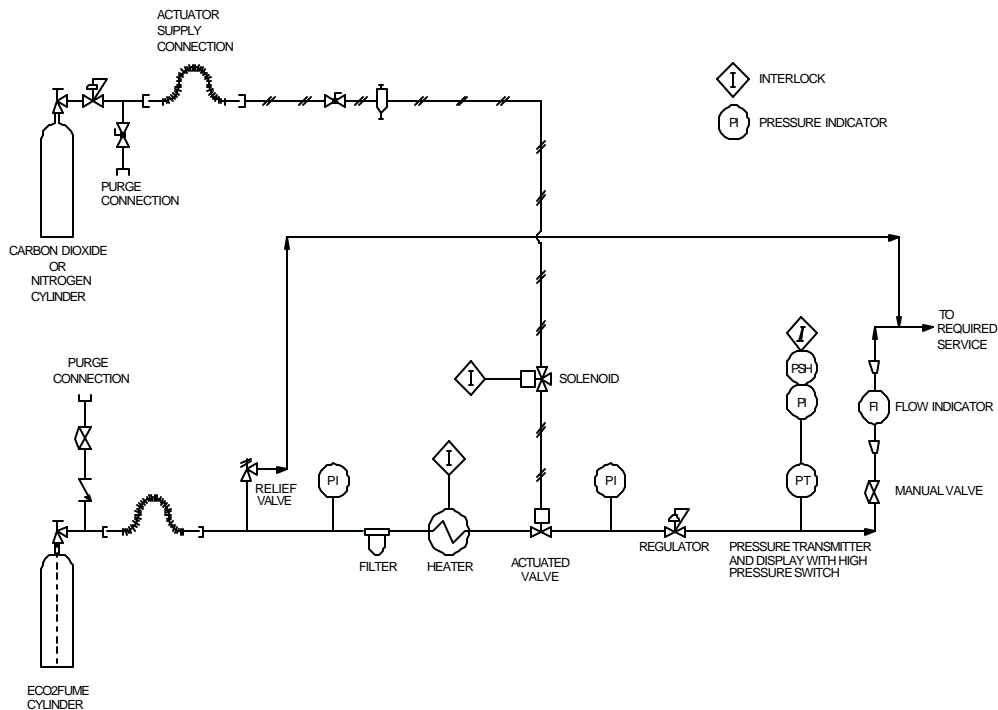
ACTUATOR SUPPLY CONNECTION

INTERLOCK

PI PRESSURE INDICATOR

PURGE CONNECTION

CARBON DIOXIDE OR NITROGEN CYLINDER

TO REQUIRED SERVICE

PURGE CONNECTION

SOLENOID

PSH

PI

FI FLOW INDICATOR

MANUAL VALVE

RELIEF VALVE

PI

PI

PT

FILTER

HEATER

ACTUATED VALVE

REGULATOR

PRESSURE TRANSMITTER AND DISPLAY WITH HIGH PRESSURE SWITCH

ECO2FUME CYLINDER